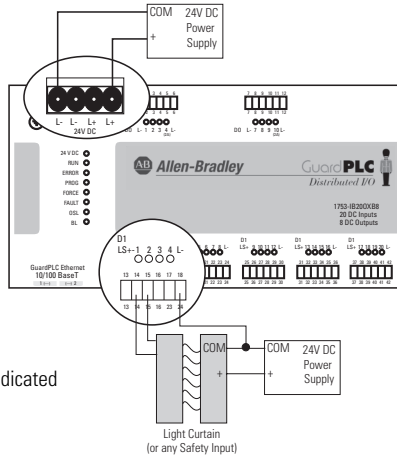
COM
+
24V DC Power Supply

L- L- L+ L+
24V DC

3 4 5 6
DO L- 1 2 3 4 L-

7 8 9 10 11 12
DO L- 7 8 9 10 L-

24 V DC
RUN
ERROR
PROG
FORCE
FAULT
OSL
BL

Allen-Bradley
GuardPLC
Distributed I/O
1753-IB20XOB8
20 DC Inputs
8 DC Outputs

GuardPLC Ethernet
10/100 BaseT

D1
LS+- 1 2 3 4 L-
13 14 15 16 17 18
14 15 16 23 24

D1 LS+ 5 6 7 8 L-
D1 LS+ 9 10 11 12 L-
D1 LS+ 13 14 15 16 L-
D1 LS+ 17 18 19 20 L-

dicated

COM
+
COM
+
24V DC Power Supply

Light Curtain
(or any Safety Input)